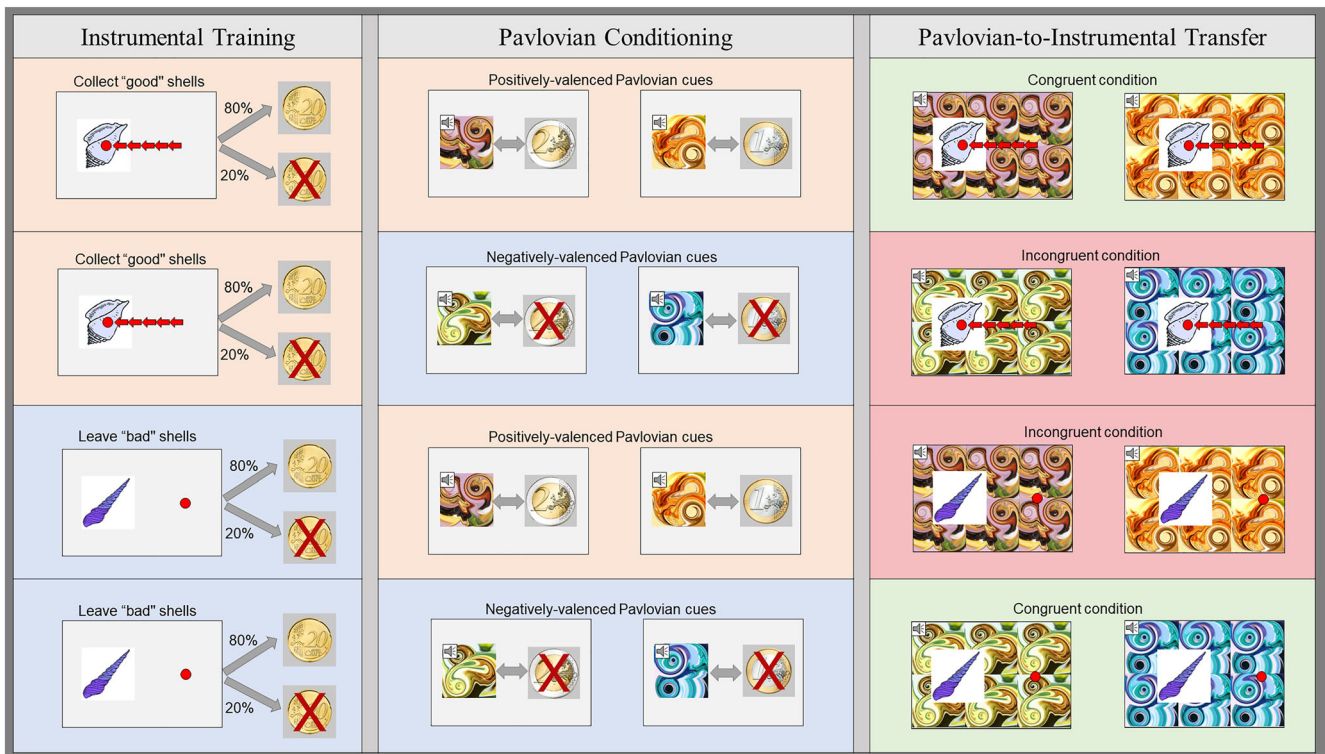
Instrumental Training

Collect "good" shells

80%

20%

Collect "good" shells

80%

20%

Leave "bad" shells

80%

20%

Leave "bad" shells

80%

20%

Pavlovian Conditioning

Positively-valenced Pavlovian cues

Negatively-valenced Pavlovian cues

Positively-valenced Pavlovian cues

Negatively-valenced Pavlovian cues

Pavlovian-to-Instrumental Transfer

Congruent condition

Incongruent condition

Incongruent condition

Congruent condition